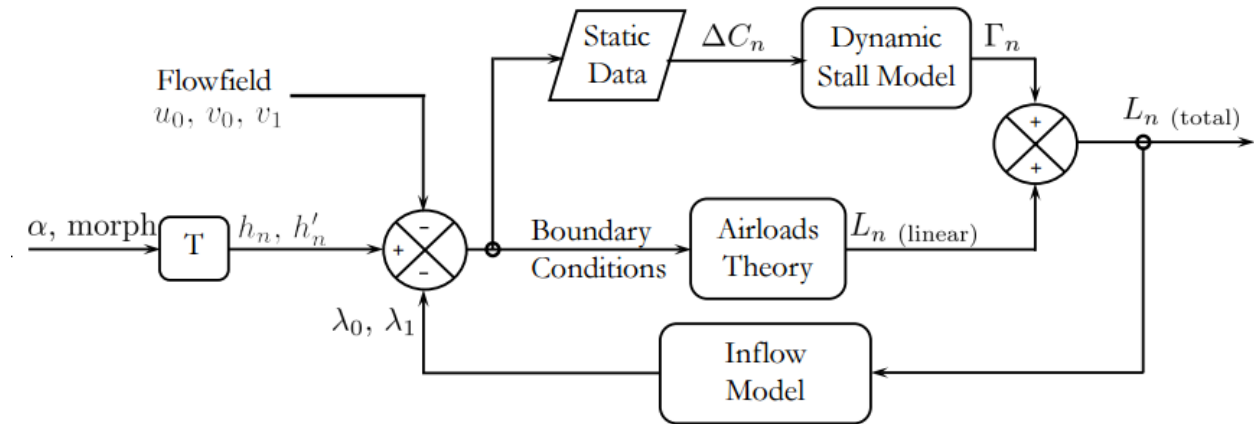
Static Data

$\Delta C_n$

Dynamic Stall Model

$\Gamma_n$

Flowfield

$u_0,\ v_0,\ v_1$

+

+

$L_{n\ \text{(total)}}$

$\alpha$, morph

T

$h_n,\ h_n'$

−

+

−

Boundary Conditions

Airloads Theory

$L_{n\ \text{(linear)}}$

$\lambda_0,\ \lambda_1$

Inflow Model